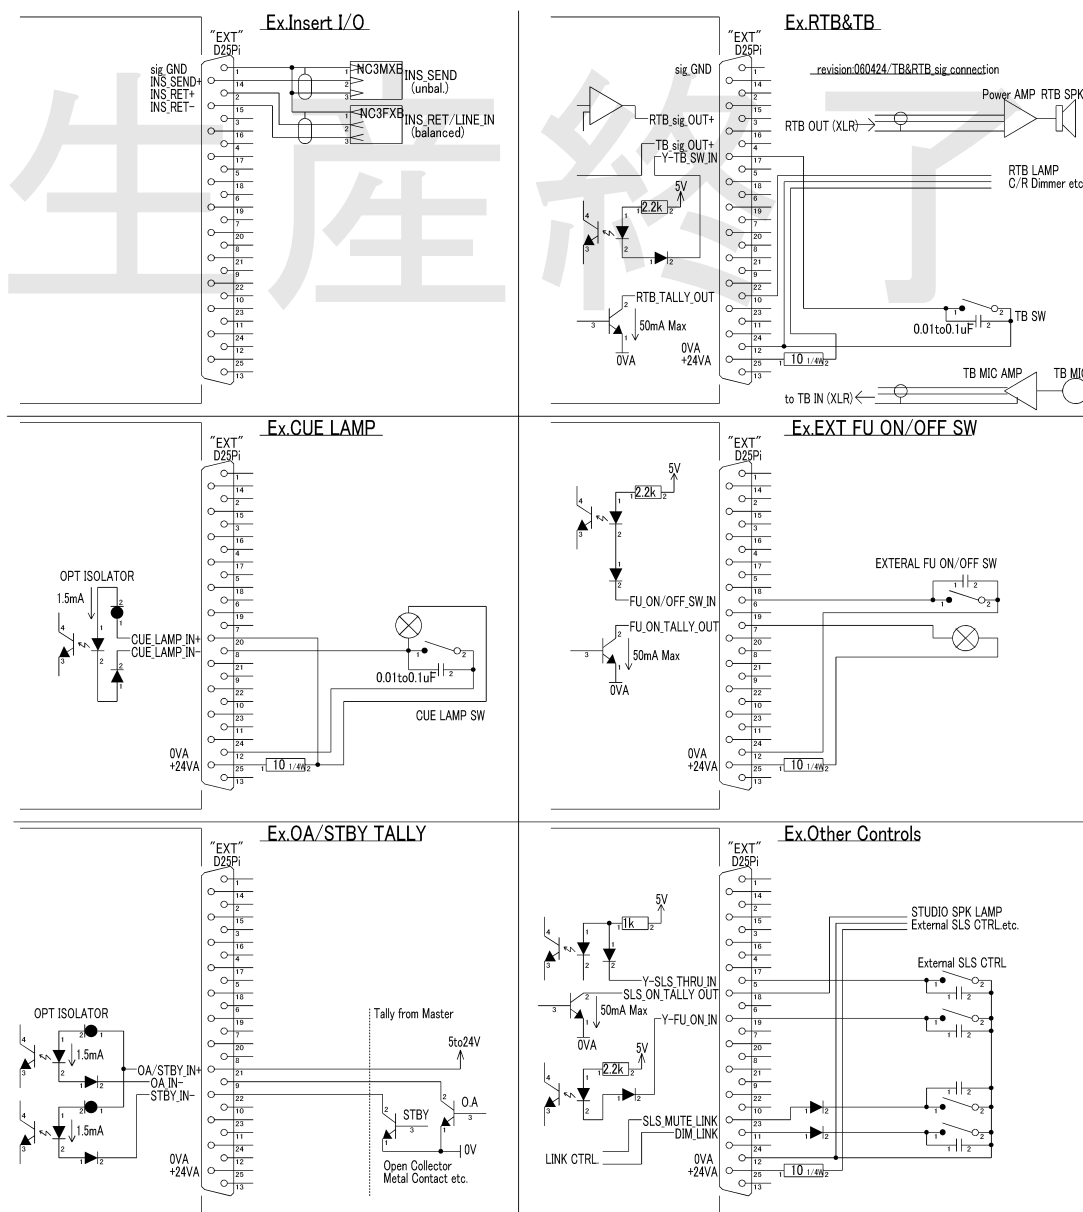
生産終了

Ex.Insert I/O

"EXT"
D25Pi

sig GND
INS SEND+
INS RET+
INS RET-

1 14 2 15 3 16 4 17 5 18 6 19 7 20 8 21 9 22 10 23 11 24 12 25 13

NC3MXB
INS_SEND
(unbal.)
NC3FXB
INS_RET/LINE_IN
(balanced)

Ex.RTB&TB

"EXT"
D25Pi

sig GND
revision:060424/TB&RTB sig connection
Power AMP RTB SPK
RTB sig OUT+
RTB OUT (XLR)
TB sig OUT+
Y-TB SW IN
RTB LAMP
C/R Dimmer etc
5V
2.2k
RTB TALLY OUT
50mA Max
0VA
0VA
+24VA
0.01to0.1uF
TB SW
10 1/4W
TB MIC AMP
TB MIC
to TB IN (XLR)

Ex.CUE LAMP

"EXT"
D25Pi

OPT ISOLATOR
1.5mA
CUE LAMP IN+
CUE LAMP IN-
0.01to0.1uF
CUE LAMP SW
0VA
+24VA
10 1/4W

Ex.EXT FU ON/OFF SW

"EXT"
D25Pi

5V
2.2k
EXTERAL FU ON/OFF SW
FU ON/OFF SW IN
FU ON TALLY OUT
50mA Max
0VA
0VA
+24VA
10 1/4W

Ex.OA/STBY TALLY

"EXT"
D25Pi

OPT ISOLATOR
1.5mA
1.5mA
OA/STBY IN+
OA IN-
STBY IN-
Tally from Master
5to24V
STBY
O.A
0V
Open Collector
Metal Contact etc.
0VA
+24VA

Ex.Other Controls

"EXT"
D25Pi

5V
1k
STUDIO SPK LAMP
External SLS CTRL.etc.
External SLS CTRL
Y-SLS THRU IN
SLS ON TALLY OUT
50mA Max
0VA
Y-FU ON IN
5V
2.2k
SLS MUTE LINK
DIM LINK
LINK CTRL.
0VA
+24VA
10 1/4W